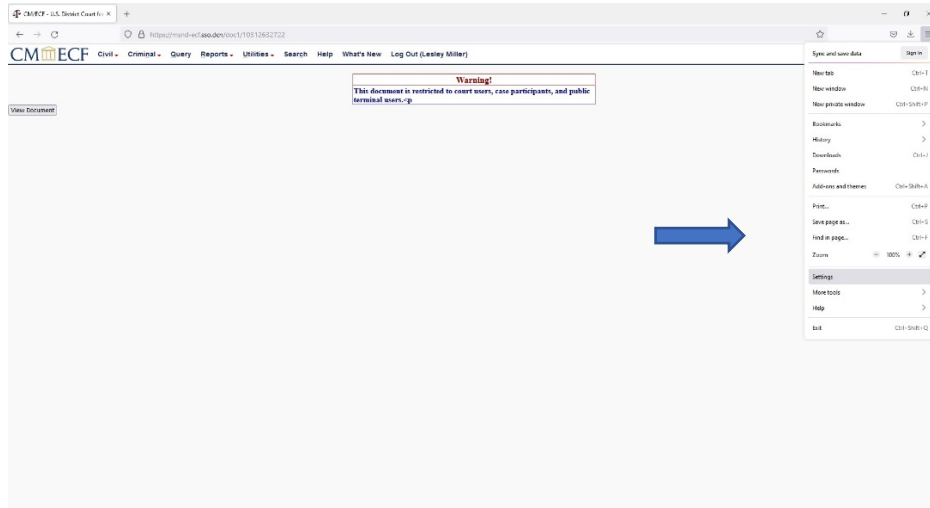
CM/ECF - U.S. District Court fo ×  +

https://mand-ecf.sso.dcn/doc1/10512632722

CM ECF Civil Criminal Query Reports Utilities Search Help What's New Log Out (Lesley Miller)

Warning!
This document is restricted to court users, case participants, and public terminal users.<p

View Document

Sync and save data Sign In
New tab Ctrl+T
New window Ctrl+N
New private window Ctrl+Shift+P
Bookmarks >
History >
Downloads Ctrl+J
Passwords
Add-ons and themes Ctrl+Shift+A
Print... Ctrl+P
Save page as... Ctrl+S
Find in page... Ctrl+F
Zoom − 100% +
Settings
More tools >
Help >
Exit Ctrl+Shift+Q